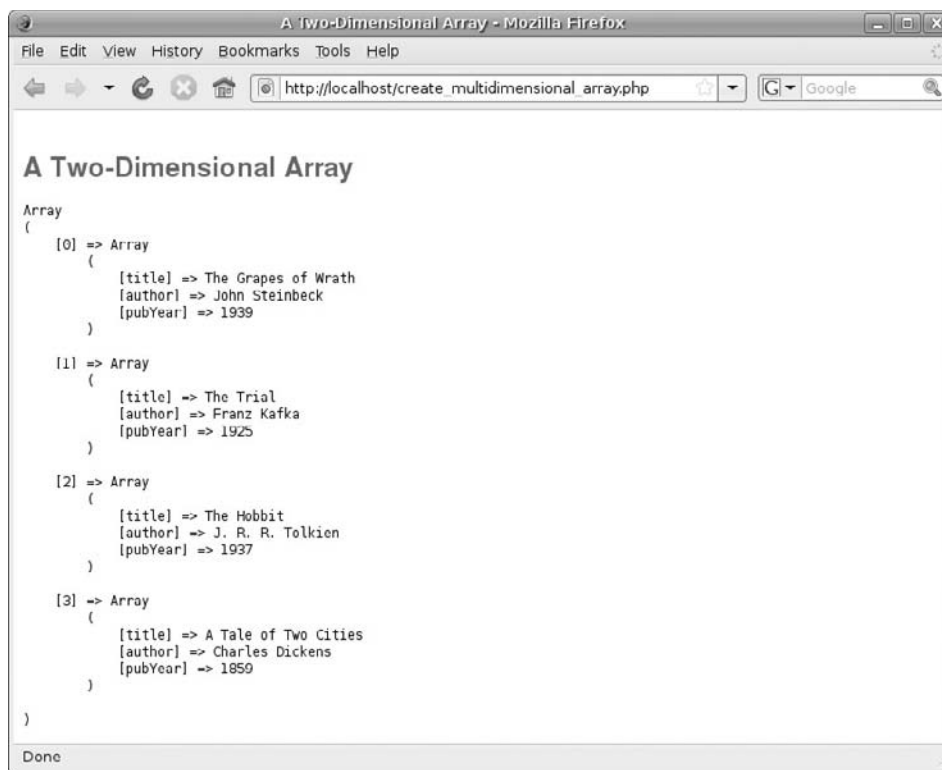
A Two-Dimensional Array - Mozilla Firefox

File Edit View History Bookmarks Tools Help

http://localhost/create_multidimensional_array.php

Google

A Two-Dimensional Array

Array
(
    [0] => Array
        (
            [title] => The Grapes of Wrath
            [author] => John Steinbeck
            [pubYear] => 1939
        )

    [1] => Array
        (
            [title] => The Trial
            [author] => Franz Kafka
            [pubYear] => 1925
        )

    [2] => Array
        (
            [title] => The Hobbit
            [author] => J. R. R. Tolkien
            [pubYear] => 1937
        )

    [3] => Array
        (
            [title] => A Tale of Two Cities
            [author] => Charles Dickens
            [pubYear] => 1859
        )

)

Done